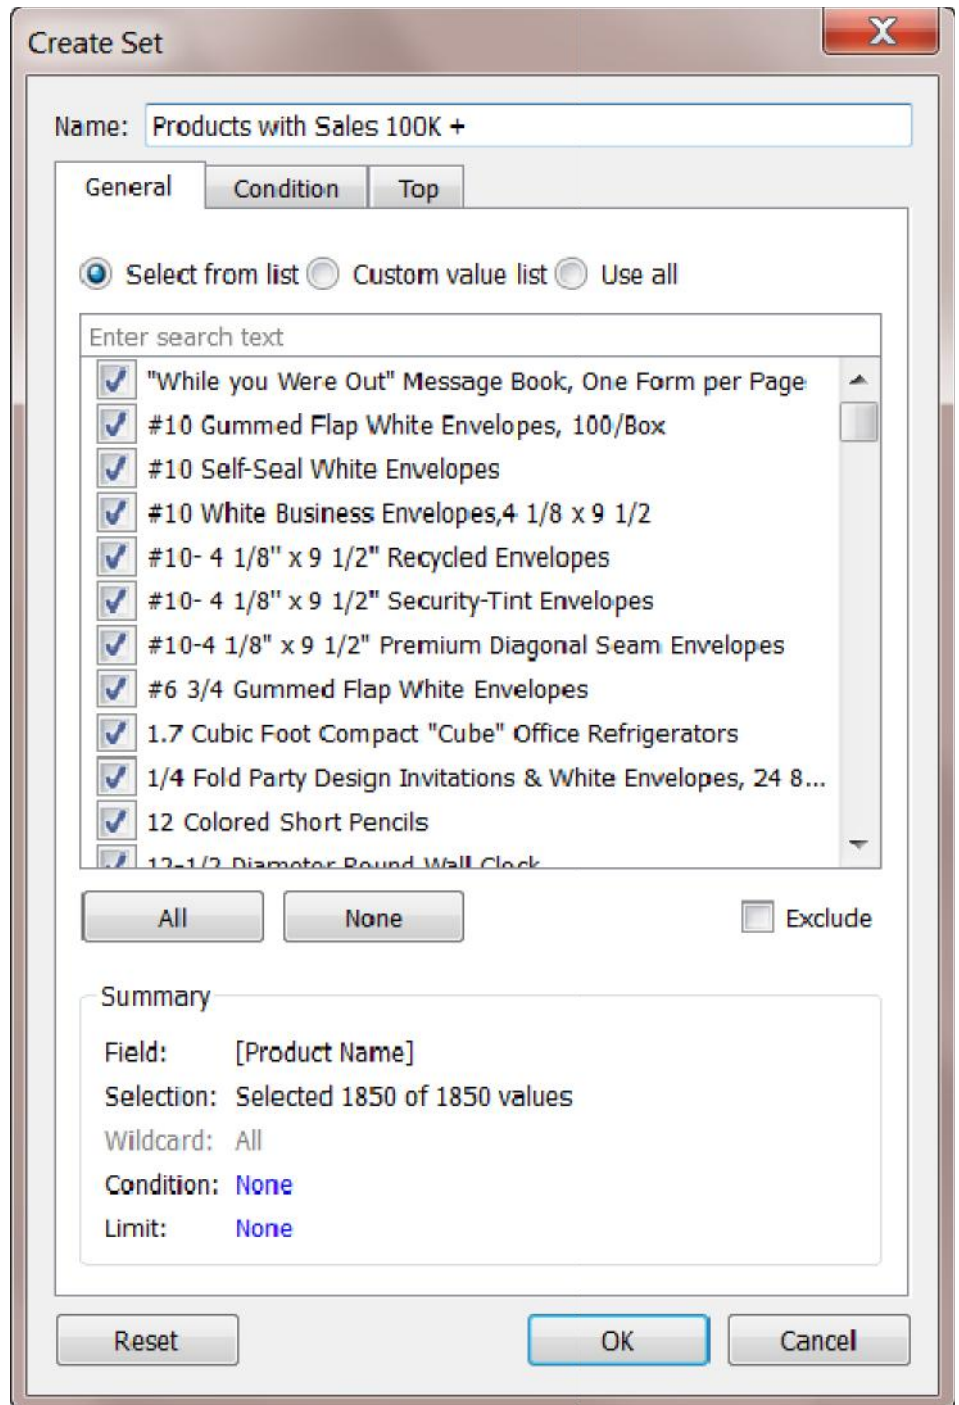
Create Set

Name: Products with Sales 100K +

General Condition Top

Select from list Custom value list Use all

Enter search text

"While you Were Out" Message Book, One Form per Page
#10 Gummed Flap White Envelopes, 100/Box
#10 Self-Seal White Envelopes
#10 White Business Envelopes,4 1/8 x 9 1/2
#10- 4 1/8" x 9 1/2" Recycled Envelopes
#10- 4 1/8" x 9 1/2" Security-Tint Envelopes
#10-4 1/8" x 9 1/2" Premium Diagonal Seam Envelopes
#6 3/4 Gummed Flap White Envelopes
1.7 Cubic Foot Compact "Cube" Office Refrigerators
1/4 Fold Party Design Invitations & White Envelopes, 24 8...
12 Colored Short Pencils
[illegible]

All None Exclude

Summary
Field: [Product Name]
Selection: Selected 1850 of 1850 values
Wildcard: All
Condition: None
Limit: None

Reset OK Cancel